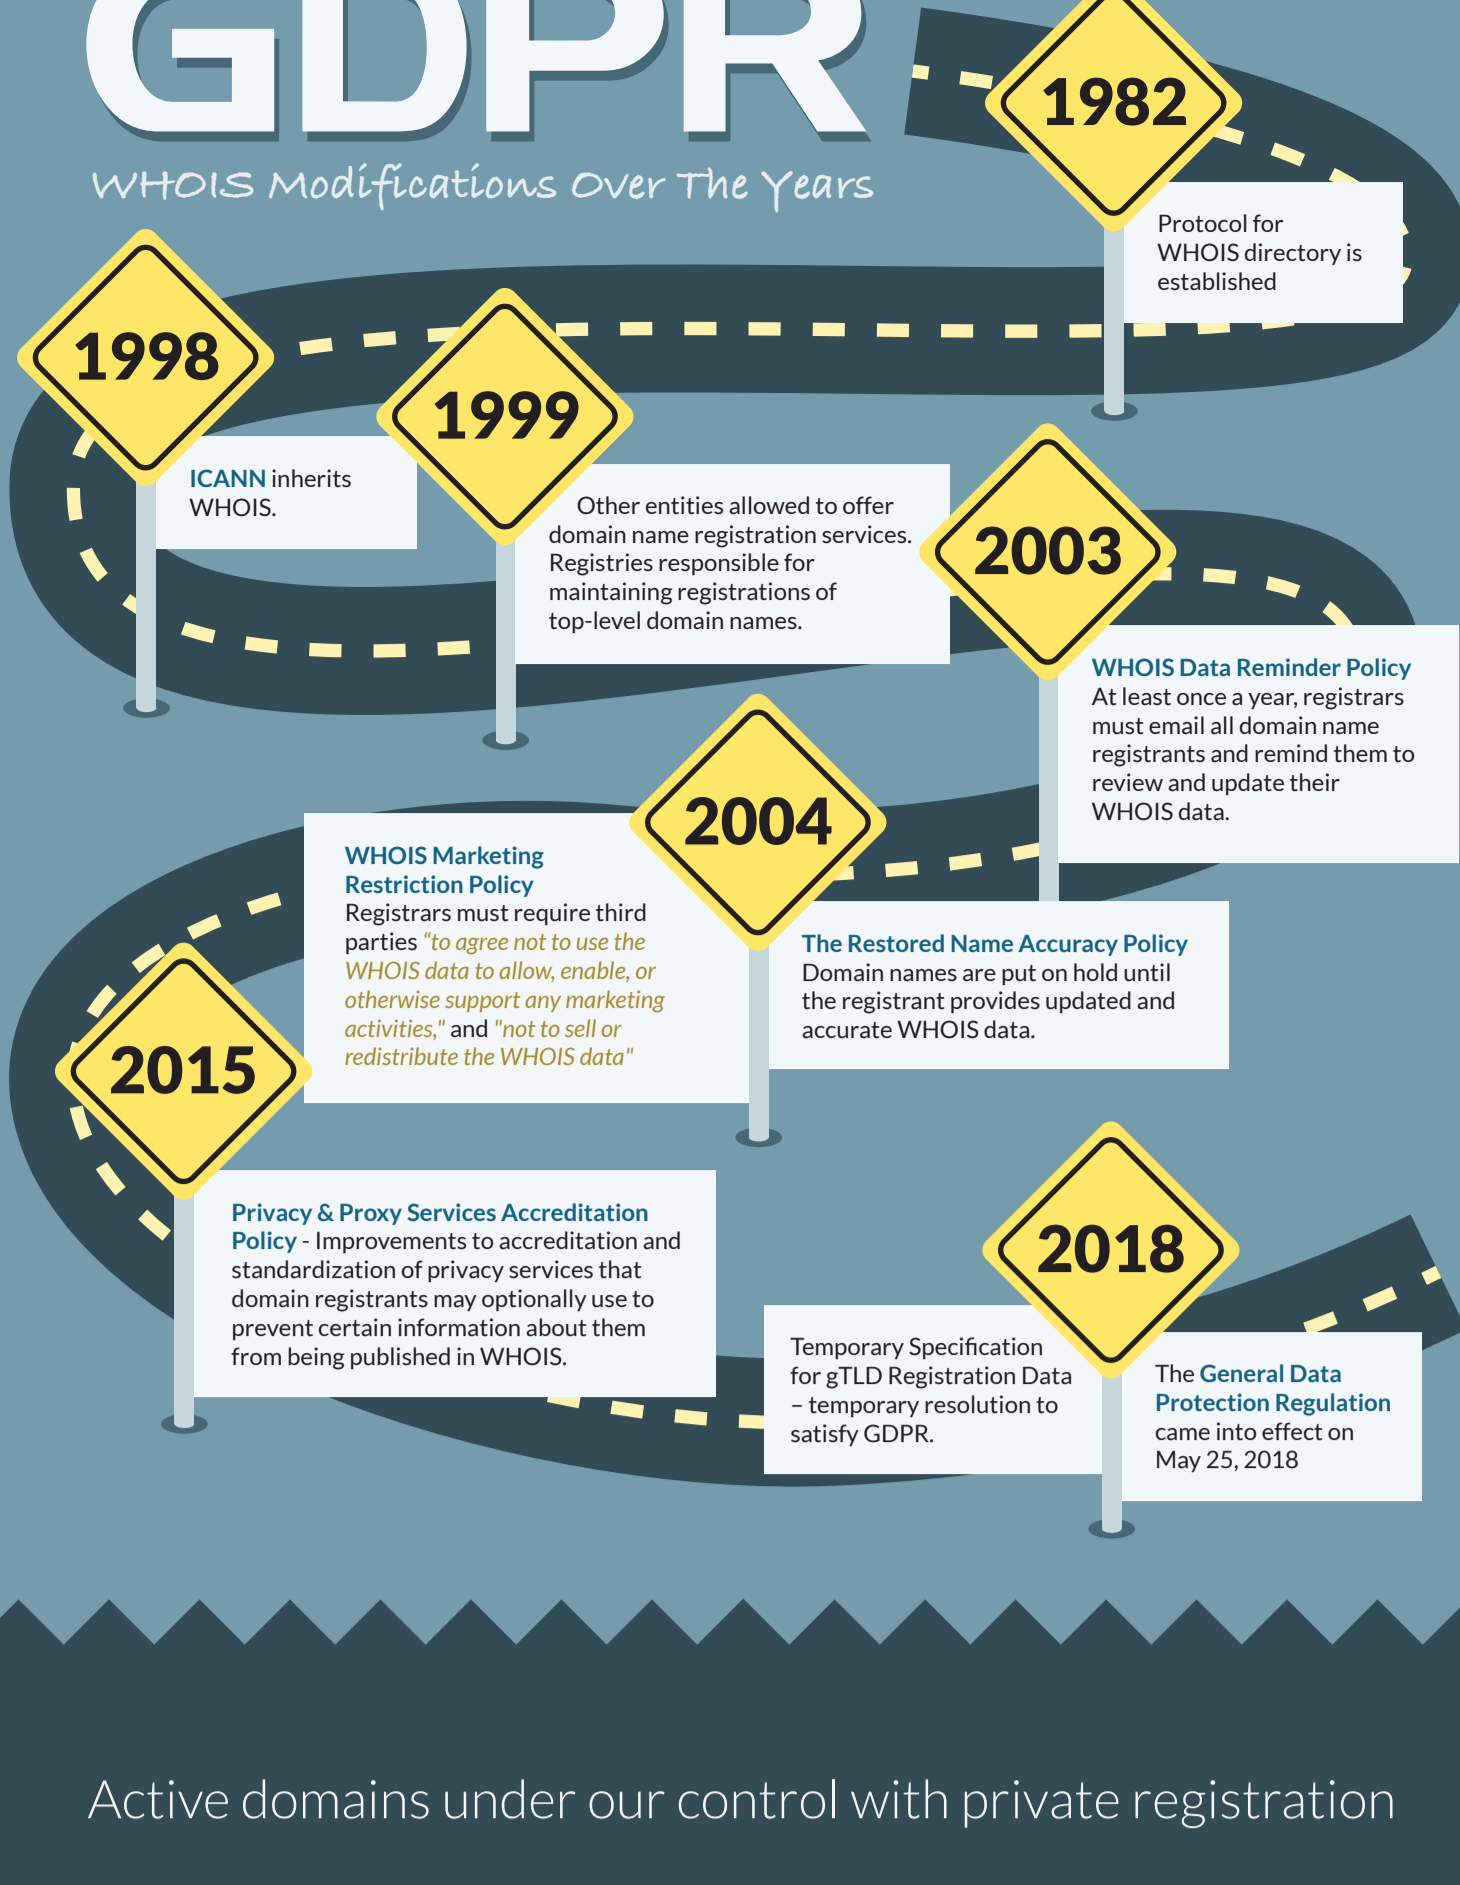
GDPR

WHOIS Modifications Over The Years

1982

Protocol for WHOIS directory is established

1998

ICANN inherits WHOIS.

1999

Other entities allowed to offer domain name registration services. Registries responsible for maintaining registrations of top-level domain names.

2003

WHOIS Data Reminder Policy
At least once a year, registrars must email all domain name registrants and remind them to review and update their WHOIS data.

2004

WHOIS Marketing Restriction Policy
Registrars must require third parties "to agree not to use the WHOIS data to allow, enable, or otherwise support any marketing activities," and "not to sell or redistribute the WHOIS data"

The Restored Name Accuracy Policy
Domain names are put on hold until the registrant provides updated and accurate WHOIS data.

2015

Privacy & Proxy Services Accreditation Policy - Improvements to accreditation and standardization of privacy services that domain registrants may optionally use to prevent certain information about them from being published in WHOIS.

2018

Temporary Specification for gTLD Registration Data – temporary resolution to satisfy GDPR.

The General Data Protection Regulation came into effect on May 25, 2018

Active domains under our control with private registration